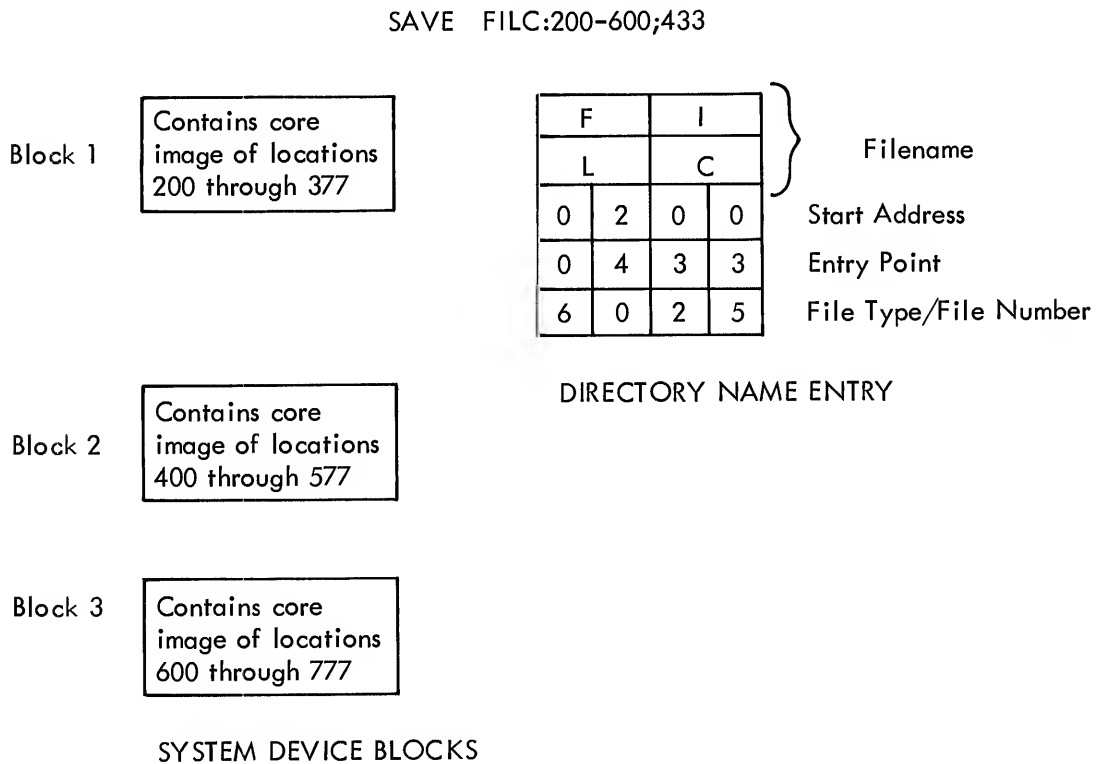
SAVE FILC:200-600;433

Block 1 Contains core image of locations 200 through 377

| F | | I | |
|---|---|---|---|
| L | | C | |
| 0 | 2 | 0 | 0 |
| 0 | 4 | 3 | 3 |
| 6 | 0 | 2 | 5 |

Filename
Start Address
Entry Point
File Type/File Number

DIRECTORY NAME ENTRY

Block 2 Contains core image of locations 400 through 577

Block 3 Contains core image of locations 600 through 777

SYSTEM DEVICE BLOCKS